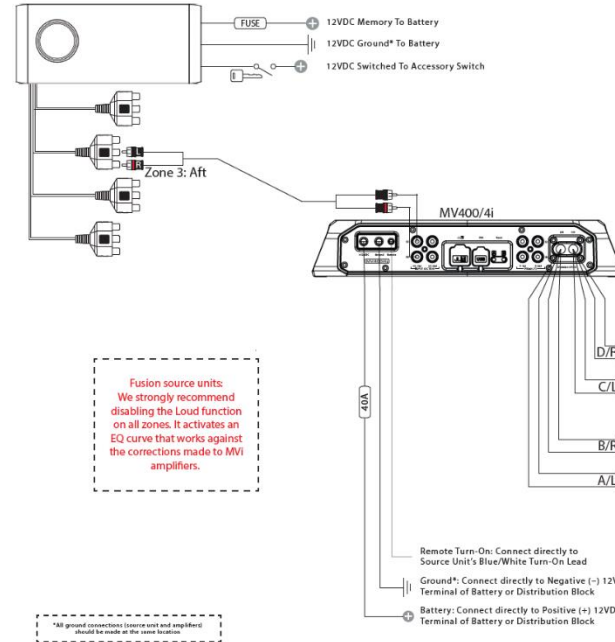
FUSE

12VDC Memory To Battery

12VDC Ground* To Battery

12VDC Switched To Accessory Switch

Zone 3: Aft

MV400/4i

D/F

C/L

B/F

A/L

Fusion source units: We strongly recommend disabling the Loud function on all zones. It activates an EQ curve that works against the corrections made to MVi amplifiers.

40A

Remote Turn-On: Connect directly to Source Unit's Blue/White Turn-On Lead

Ground*: Connect directly to Negative (–) 12V Terminal of Battery or Distribution Block

Battery: Connect directly to Positive (+) 12VD Terminal of Battery or Distribution Block

*All ground connections (source unit and amplifiers) should be made at the same location